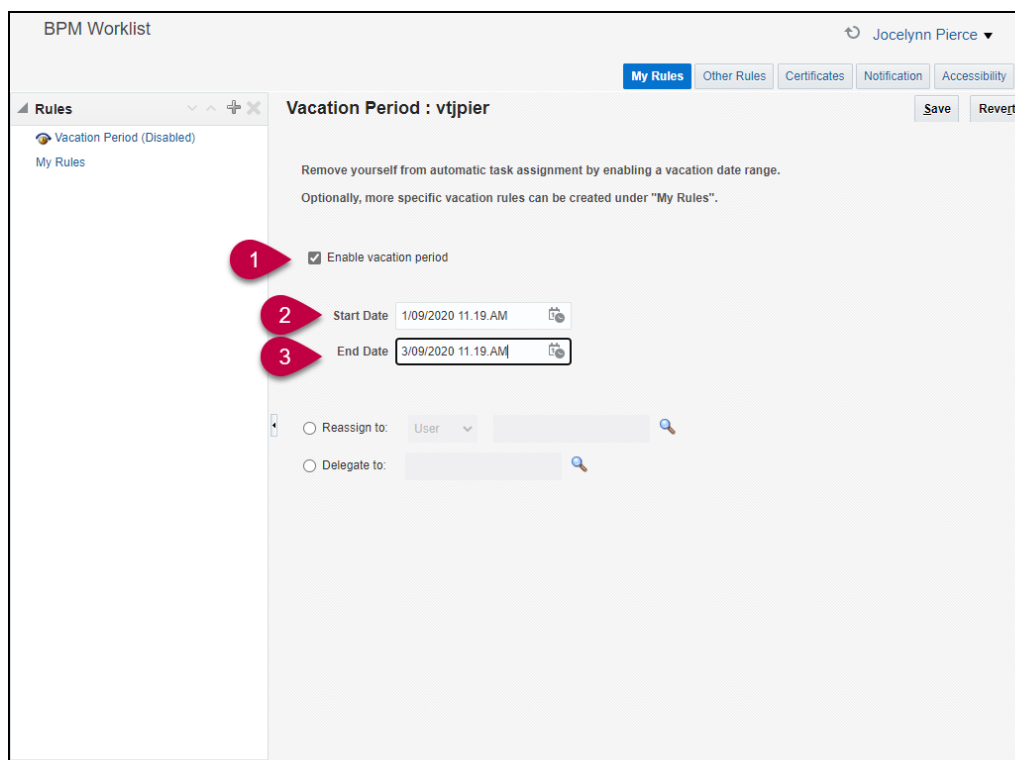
BPM Worklist

Jocelynn Pierce

My Rules | Other Rules | Certificates | Notification | Accessibility

Rules

Vacation Period (Disabled)

My Rules

Vacation Period : vtjpier

Save | Revert

Remove yourself from automatic task assignment by enabling a vacation date range.

Optionally, more specific vacation rules can be created under "My Rules".

1

Enable vacation period

2

Start Date 1/09/2020 11.19.AM

3

End Date 3/09/2020 11.19.AM

Reassign to: User

Delegate to: